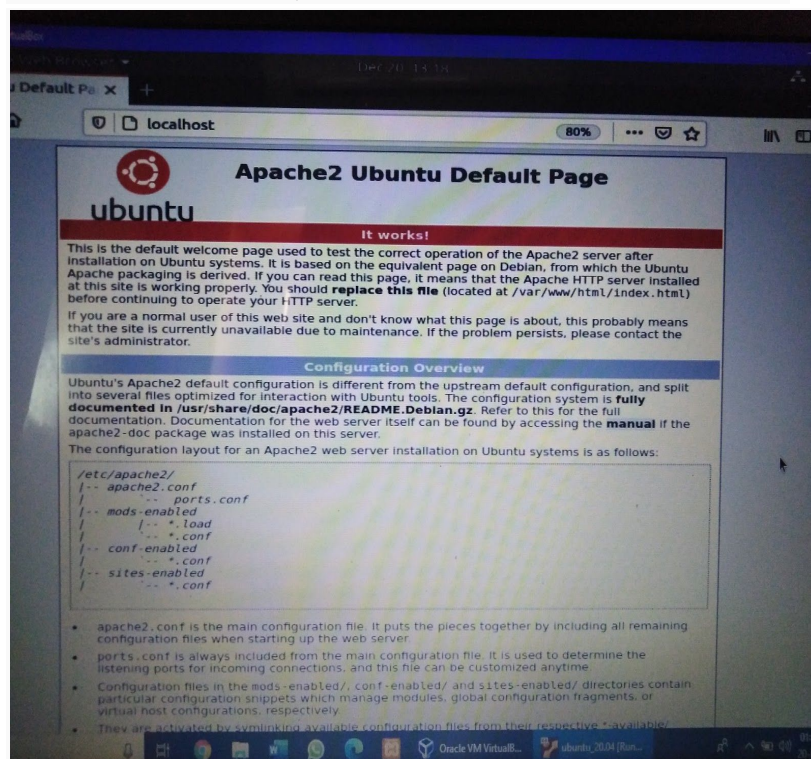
Default Pa ×

localhost

80%

Apache2 Ubuntu Default Page

ubuntu

It works!

This is the default welcome page used to test the correct operation of the Apache2 server after installation on Ubuntu systems. It is based on the equivalent page on Debian, from which the Ubuntu Apache packaging is derived. If you can read this page, it means that the Apache HTTP server installed at this site is working properly. You should **replace this file** (located at /var/www/html/index.html) before continuing to operate your HTTP server.

If you are a normal user of this web site and don't know what this page is about, this probably means that the site is currently unavailable due to maintenance. If the problem persists, please contact the site's administrator.

Configuration Overview

Ubuntu's Apache2 default configuration is different from the upstream default configuration, and split into several files optimized for interaction with Ubuntu tools. The configuration system is **fully documented in /usr/share/doc/apache2/README.Debian.gz**. Refer to this for the full documentation. Documentation for the web server itself can be found by accessing the **manual** if the apache2-doc package was installed on this server.

The configuration layout for an Apache2 web server installation on Ubuntu systems is as follows:

/etc/apache2/
|-- apache2.conf
|       `-- ports.conf
|-- mods-enabled
|       |-- *.load
|       `-- *.conf
|-- conf-enabled
|       `-- *.conf
|-- sites-enabled
|       `-- *.conf

• apache2.conf is the main configuration file. It puts the pieces together by including all remaining configuration files when starting up the web server.

• ports.conf is always included from the main configuration file. It is used to determine the listening ports for incoming connections, and this file can be customized anytime.

• Configuration files in the mods-enabled/, conf-enabled/ and sites-enabled/ directories contain particular configuration snippets which manage modules, global configuration fragments, or virtual host configurations, respectively.

• They are activated by symlinking available configuration files from their respective *-available/ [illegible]

Oracle VM VirtualB... ubuntu_20.04 [Run...